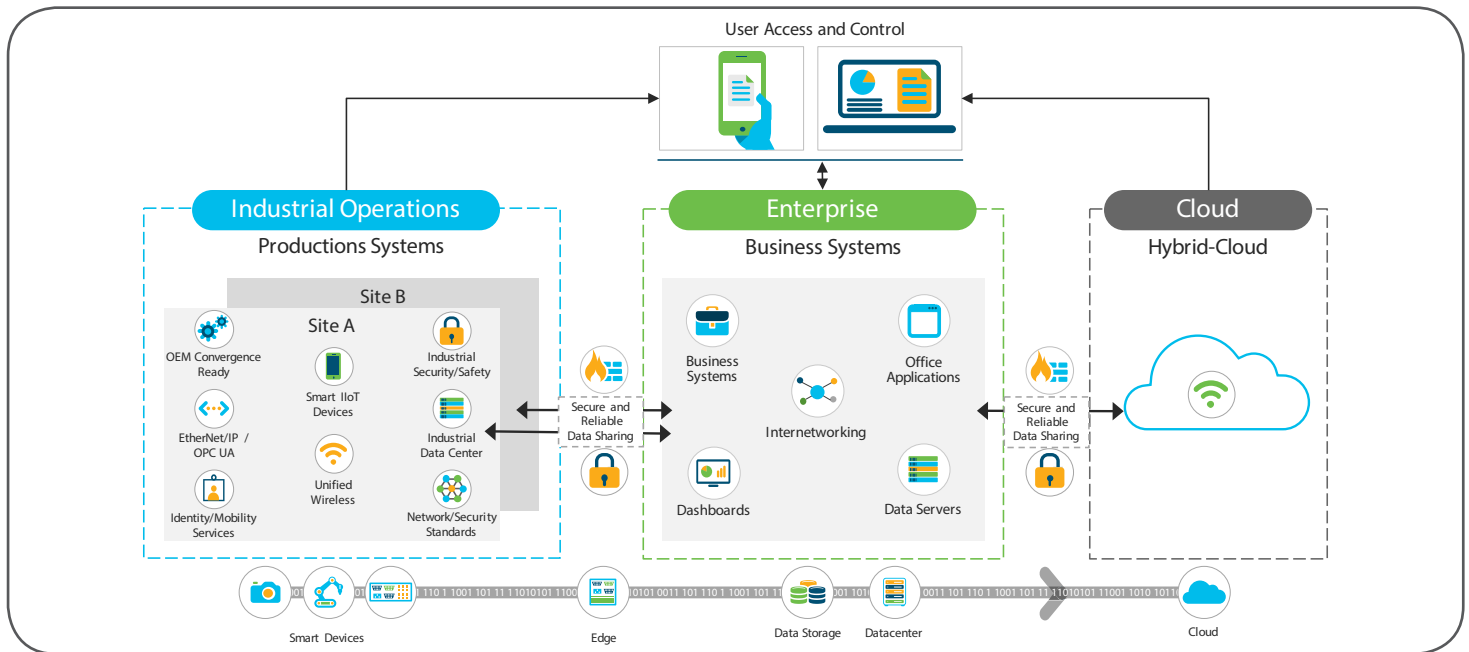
User Access and Control

Industrial Operations
Productions Systems

Site B
Site A

OEM Convergence Ready
Smart IIoT Devices
Industrial Security/Safety
EtherNet/IP / OPC UA
Industrial Data Center
Unified Wireless
Identity/Mobility Services
Network/Security Standards

Secure and Reliable Data Sharing

Enterprise
Business Systems

Business Systems
Office Applications
Internetworking
Dashboards
Data Servers

Secure and Reliable Data Sharing

Cloud
Hybrid-Cloud

Smart Devices
Edge
Data Storage
Datacenter
Cloud

01 110 1 1001 101 11 1 1010101 1100 0101 0011 101 110 1 1001 101 11 001 101 0011 101 110 1 1001 101 11 110101 11001 1010 1011